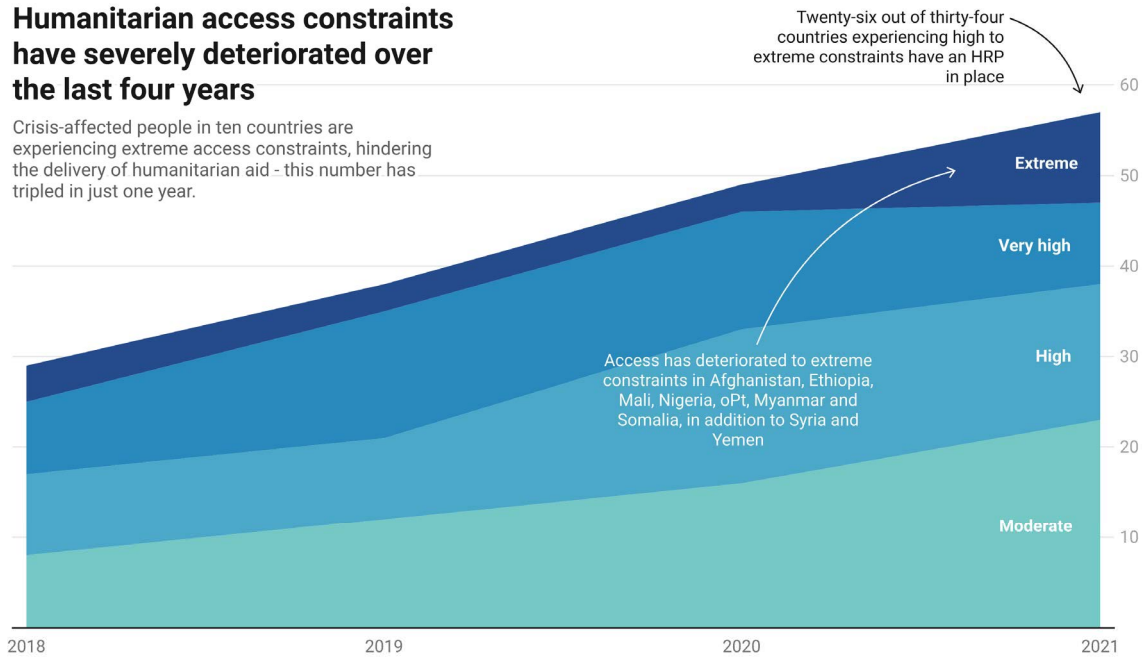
Humanitarian access constraints have severely deteriorated over the last four years

Crisis-affected people in ten countries are experiencing extreme access constraints, hindering the delivery of humanitarian aid - this number has tripled in just one year.

Twenty-six out of thirty-four countries experiencing high to extreme constraints have an HRP in place

Extreme

Very high

High

Moderate

Access has deteriorated to extreme constraints in Afghanistan, Ethiopia, Mali, Nigeria, oPt, Myanmar and Somalia, in addition to Syria and Yemen

60
50
40
30
20
10

2018
2019
2020
2021